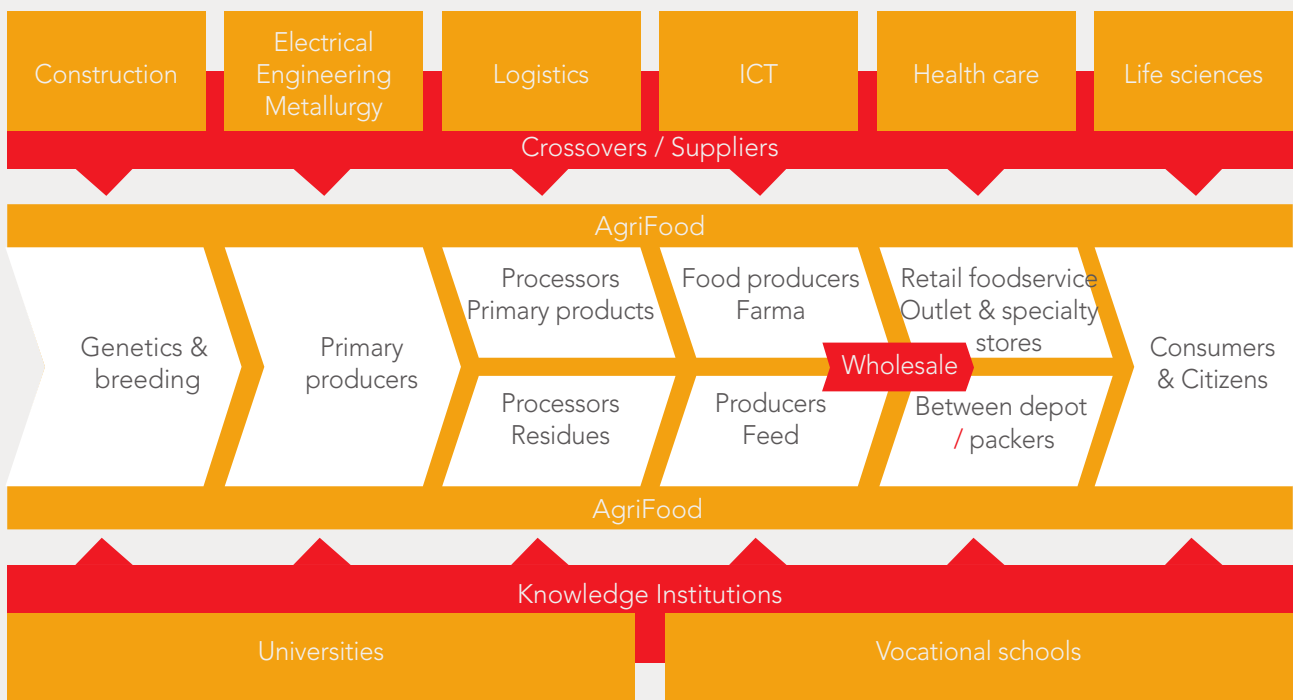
Construction

Electrical Engineering Metallurgy

Logistics

ICT

Health care

Life sciences

Crossovers / Suppliers

AgriFood

Genetics & breeding

Primary producers

Processors Primary products

Processors Residues

Food producers Farma

Producers Feed

Retail foodservice Outlet & specialty stores

Wholesale

Between depot / packers

Consumers & Citizens

AgriFood

Knowledge Institutions

Universities

Vocational schools